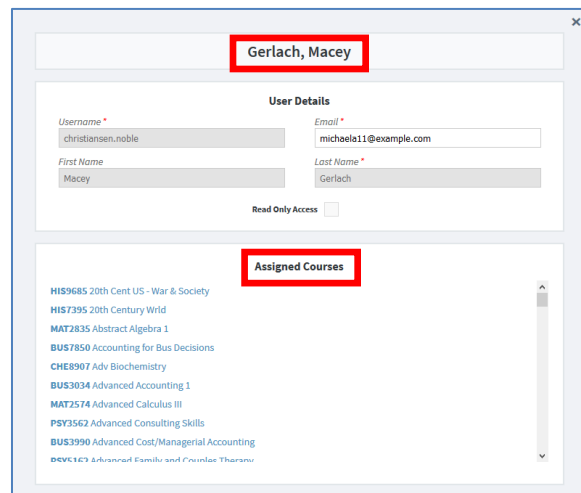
×

Gerlach, Macey

User Details

Username *
christiansen.noble

Email *
michaela11@example.com

First Name
Macey

Last Name *
Gerlach

Read Only Access

Assigned Courses

HIS9685 20th Cent US - War & Society
HIS7395 20th Century Wrld
MAT2835 Abstract Algebra 1
BUS7850 Accounting for Bus Decisions
CHE8907 Adv Biochemistry
BUS3034 Advanced Accounting 1
MAT2574 Advanced Calculus III
PSY3562 Advanced Consulting Skills
BUS3990 Advanced Cost/Managerial Accounting
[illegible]